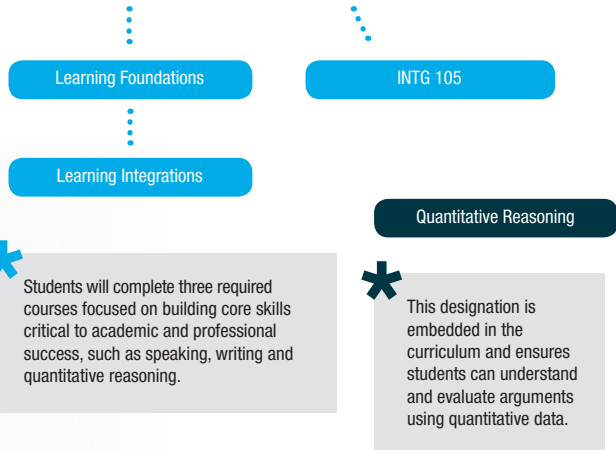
Learning Foundations

INTG 105

Learning Integrations

Quantitative Reasoning

Students will complete three required courses focused on building core skills critical to academic and professional success, such as speaking, writing and quantitative reasoning.

This designation is embedded in the curriculum and ensures students can understand and evaluate arguments using quantitative data.